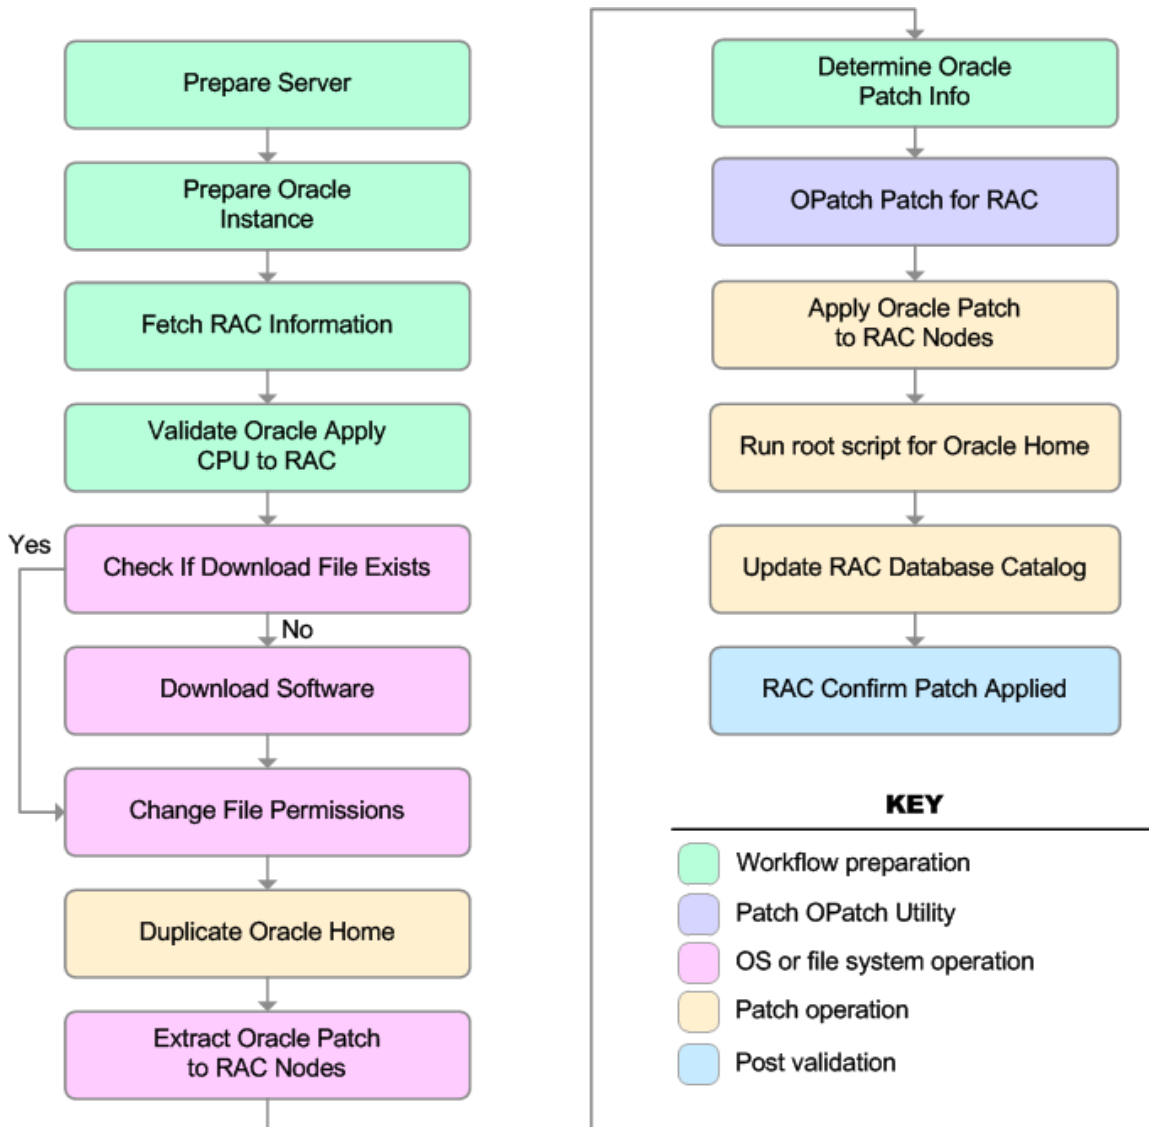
Prepare Server

Prepare Oracle Instance

Fetch RAC Information

Validate Oracle Apply CPU to RAC

Yes

Check If Download File Exists

No

Download Software

Change File Permissions

Duplicate Oracle Home

Extract Oracle Patch to RAC Nodes

Determine Oracle Patch Info

OPatch Patch for RAC

Apply Oracle Patch to RAC Nodes

Run root script for Oracle Home

Update RAC Database Catalog

RAC Confirm Patch Applied

KEY

Workflow preparation

Patch OPatch Utility

OS or file system operation

Patch operation

Post validation